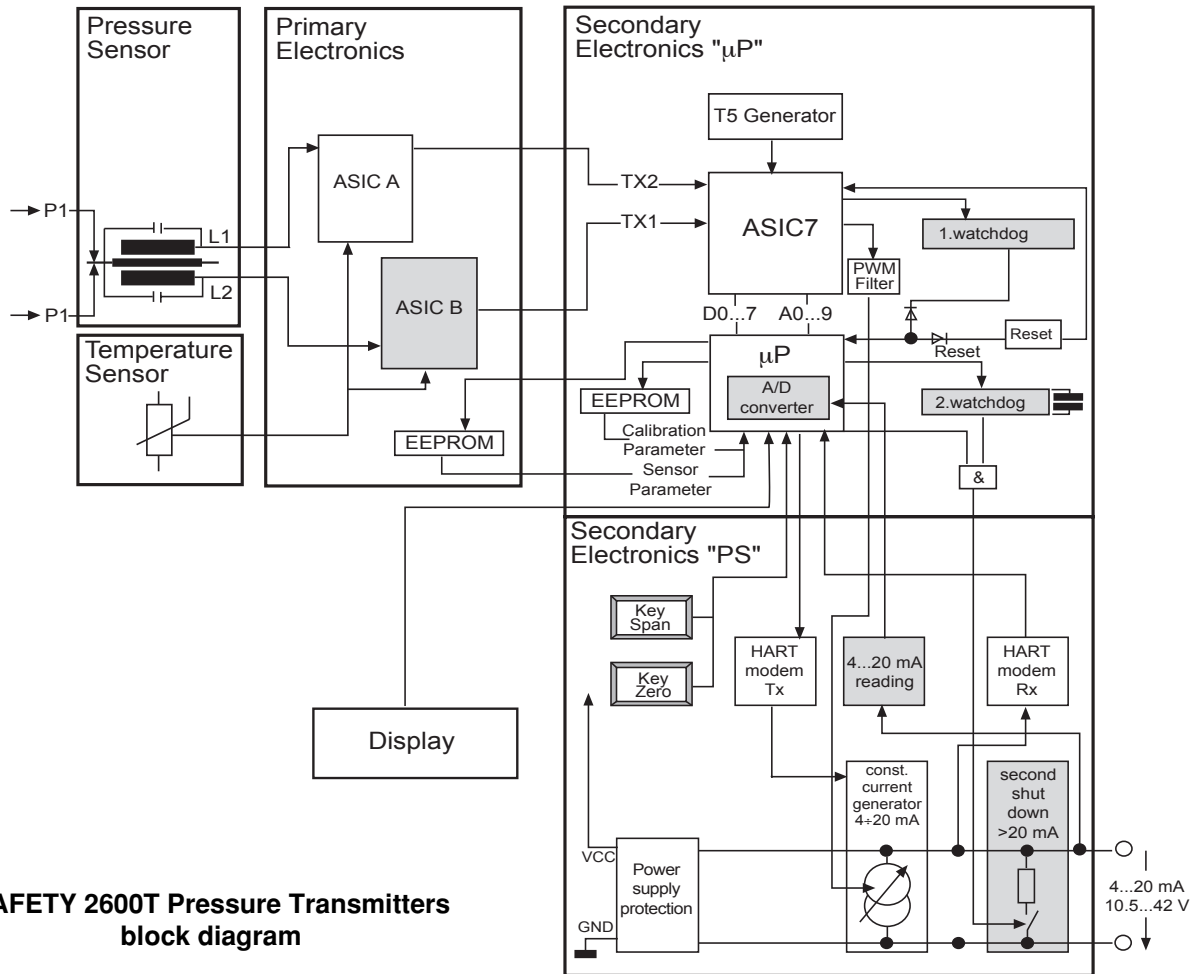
Pressure Sensor

Primary Electronics

Secondary Electronics "μP"

T5 Generator

P1

P1

L1

L2

ASIC A

ASIC B

TX2

TX1

ASIC7

1.watchdog

PWM Filter

D0...7

A0...9

Reset

Reset

Temperature Sensor

μP

A/D converter

EEPROM

2.watchdog

EEPROM

Calibration Parameter

Sensor Parameter

&

Secondary Electronics "PS"

Key Span

Key Zero

HART modem Tx

4...20 mA reading

HART modem Rx

Display

const. current generator 4÷20 mA

second shut down >20 mA

VCC

Power supply protection

GND

4...20 mA
10.5...42 V

AFETY 2600T Pressure Transmitters block diagram